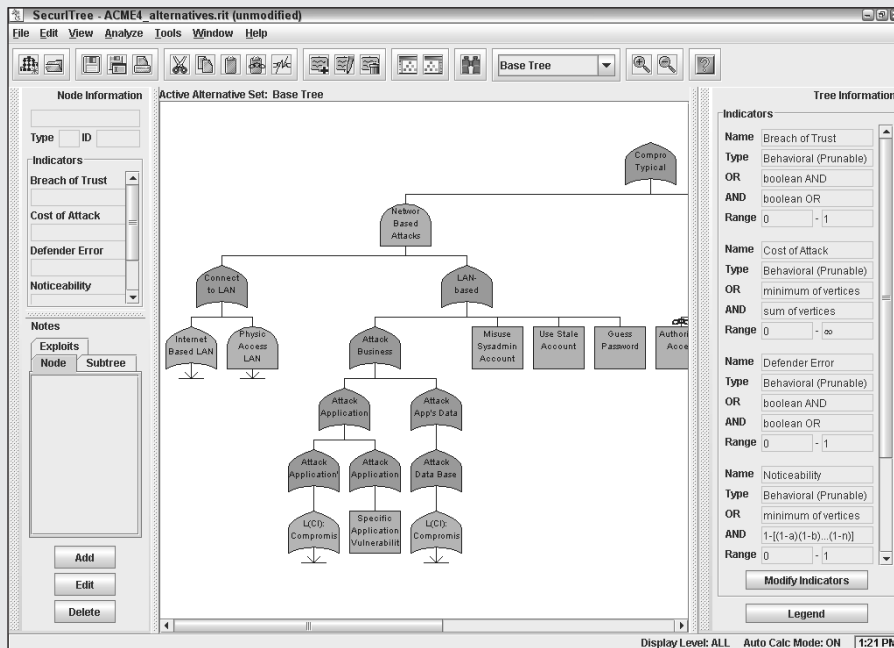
SecurITree - ACME4_alternatives.rit (unmodified)

File Edit View Analyze Tools Window Help

Base Tree

Node Information

Type ID

Indicators

Breach of Trust

Cost of Attack

Defender Error

Noticeability

Notes

Exploits

Node Subtree

Add

Edit

Delete

Active Alternative Set: Base Tree

Compro Typical

Networ Based Attacks

Connect to LAN

LAN-based

Internet Based LAN

Physic Access LAN

Attack Business

Misuse Sysadmin Account

Use Stale Account

Guess Password

Authori Acce

Attack Application

Attack App's Data

Attack Application

Attack Application

Attack Data Base

L(CI): Compromis

Specific Application Vulnerabilit

L(CI): Compromis

Tree Information

Indicators

| | |
|---|---|
| Name | Breach of Trust |
| Type | Behavioral (Prunable) |
| OR | boolean AND |
| AND | boolean OR |
| Range | 0 - 1 |
| Name | Cost of Attack |
| Type | Behavioral (Prunable) |
| OR | minimum of vertices |
| AND | sum of vertices |
| Range | 0 - ∞ |
| Name | Defender Error |
| Type | Behavioral (Prunable) |
| OR | boolean AND |
| AND | boolean OR |
| Range | 0 - 1 |
| Name | Noticeability |
| Type | Behavioral (Prunable) |
| OR | minimum of vertices |
| AND | 1-[(1-a)(1-b)...(1-n)] |
| Range | 0 - 1 |

Modify Indicators

Legend

Display Level: ALL Auto Calc Mode: ON 1:21 PM